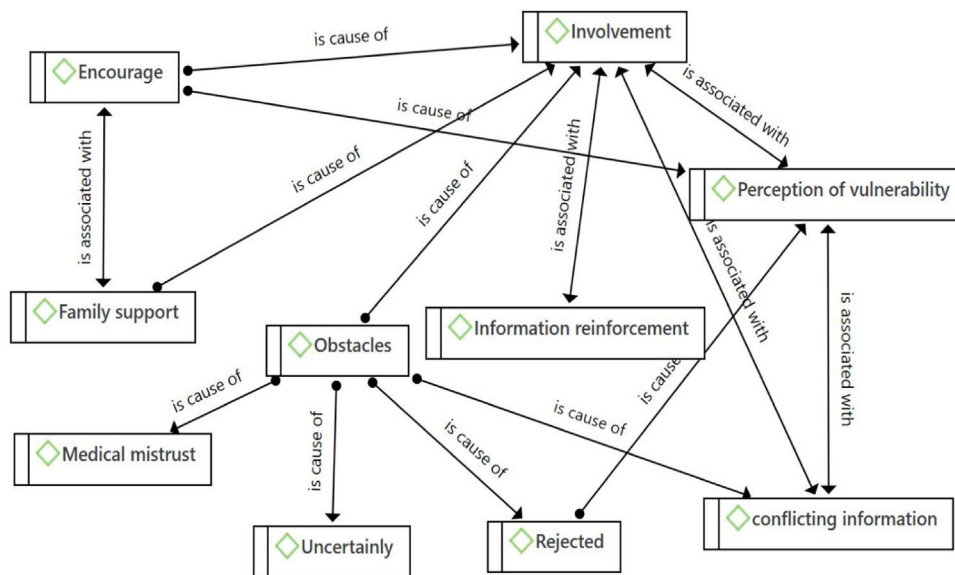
Involvement
Encourage
is cause of
is cause of
is associated with
is associated with
is cause of
is cause of
is associated with
Perception of vulnerability
is associated with
Family support
is associated with
Information reinforcement
Obstacles
is cause
is cause of
is cause of
is cause of
is cause of
Medical mistrust
Uncertainly
Rejected
conflicting information